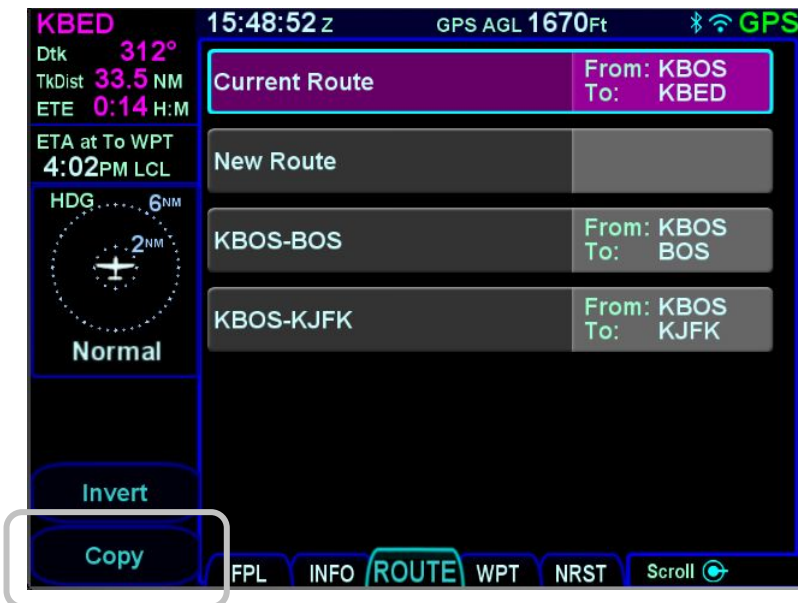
KBED
Dtk 312°
TkDist 33.5 NM
ETE 0:14 H:M
ETA at To WPT
4:02PM LCL
HDG 6NM
2NM
Normal
Invert
Copy

15:48:52 Z
GPS AGL 1670Ft
GPS

| Current Route | From: KBOS To: KBED |
|---|---|
| New Route | |
| KBOS-BOS | From: KBOS To: BOS |
| KBOS-KJFK | From: KBOS To: KJFK |

FPL INFO ROUTE WPT NRST Scroll